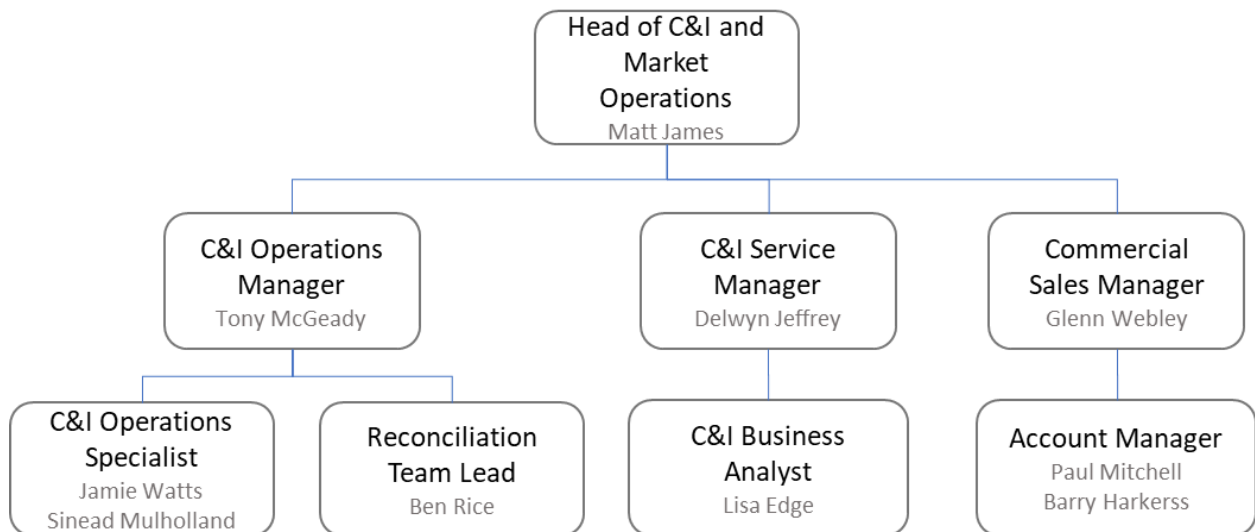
Head of C&I and Market Operations
Matt James

C&I Operations Manager
Tony McGeady

C&I Service Manager
Delwyn Jeffrey

Commercial Sales Manager
Glenn Webley

C&I Operations Specialist
Jamie Watts
Sinead Mulholland

Reconciliation Team Lead
Ben Rice

C&I Business Analyst
Lisa Edge

Account Manager
Paul Mitchell
Barry Harkerss